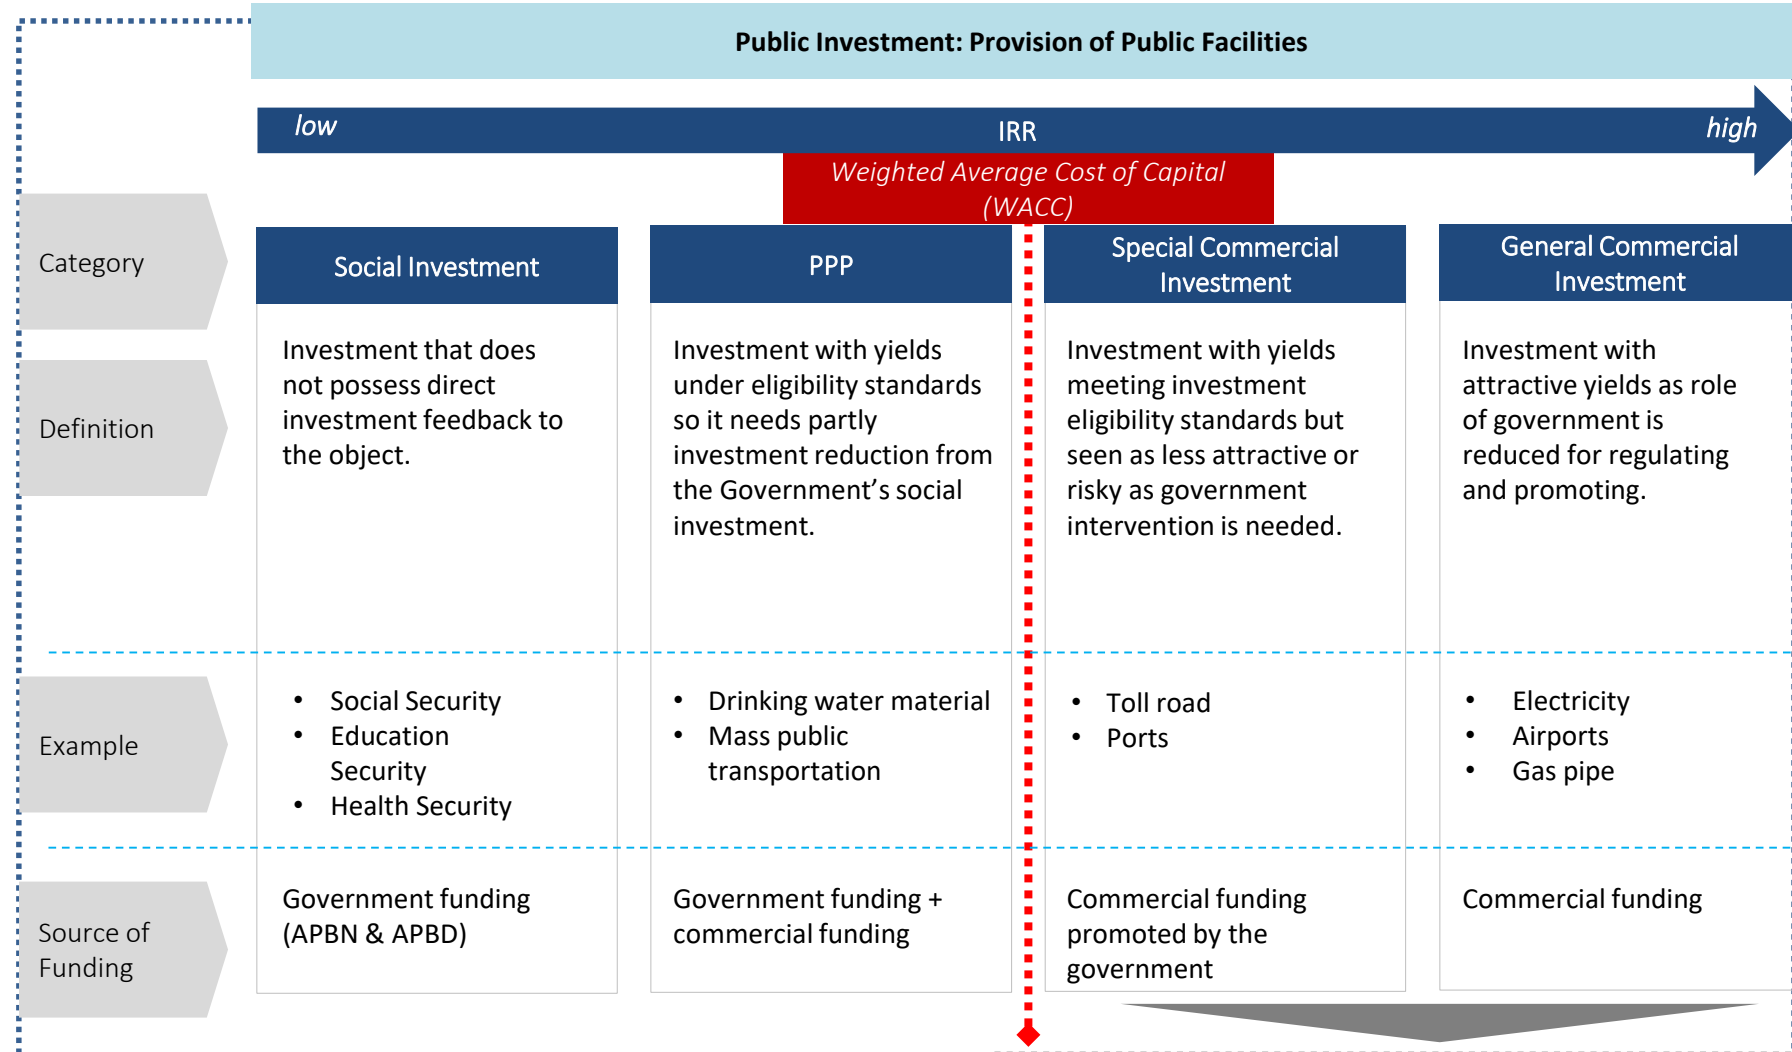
Public Investment: Provision of Public Facilities

low IRR high

Weighted Average Cost of Capital (WACC)

| Category | Social Investment | PPP | Special Commercial Investment | General Commercial Investment |
|---|---|---|---|---|
| Definition | Investment that does not possess direct investment feedback to the object. | Investment with yields under eligibility standards so it needs partly investment reduction from the Government's social investment. | Investment with yields meeting investment eligibility standards but seen as less attractive or risky as government intervention is needed. | Investment with attractive yields as role of government is reduced for regulating and promoting. |
| Example | • Social Security<br>• Education Security<br>• Health Security | • Drinking water material<br>• Mass public transportation | • Toll road<br>• Ports | • Electricity<br>• Airports<br>• Gas pipe |
| Source of Funding | Government funding (APBN & APBD) | Government funding + commercial funding | Commercial funding promoted by the government | Commercial funding |